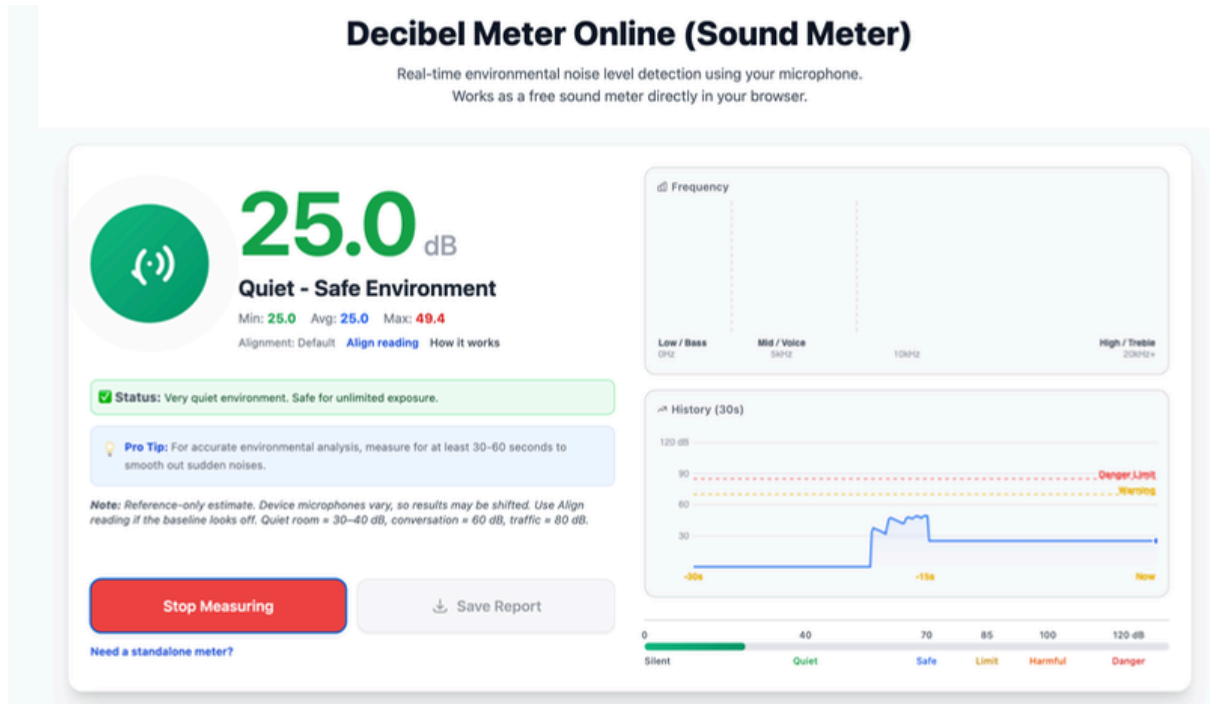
Decibel Meter Online (Sound Meter)

Real-time environmental noise level detection using your microphone.
Works as a free sound meter directly in your browser.

25.0 dB

Quiet - Safe Environment

Min: 25.0 Avg: 25.0 Max: 49.4

Alignment: Default Align reading How it works

Status: Very quiet environment. Safe for unlimited exposure.

Pro Tip: For accurate environmental analysis, measure for at least 30-60 seconds to smooth out sudden noises.

Note: Reference-only estimate. Device microphones vary, so results may be shifted. Use Align reading if the baseline looks off. Quiet room ≈ 30–40 dB, conversation ≈ 60 dB, traffic ≈ 80 dB.

Stop Measuring

Save Report

Need a standalone meter?

Frequency

Low / Bass
0Hz

Mid / Voice
5kHz

10kHz

High / Treble
20kHz+

History (30s)

120 dB
90
60
30

Danger Limit
Warning

-30s
-15s
Now

0 40 70 85 100 120 dB

Silent Quiet Safe Limit Harmful Danger